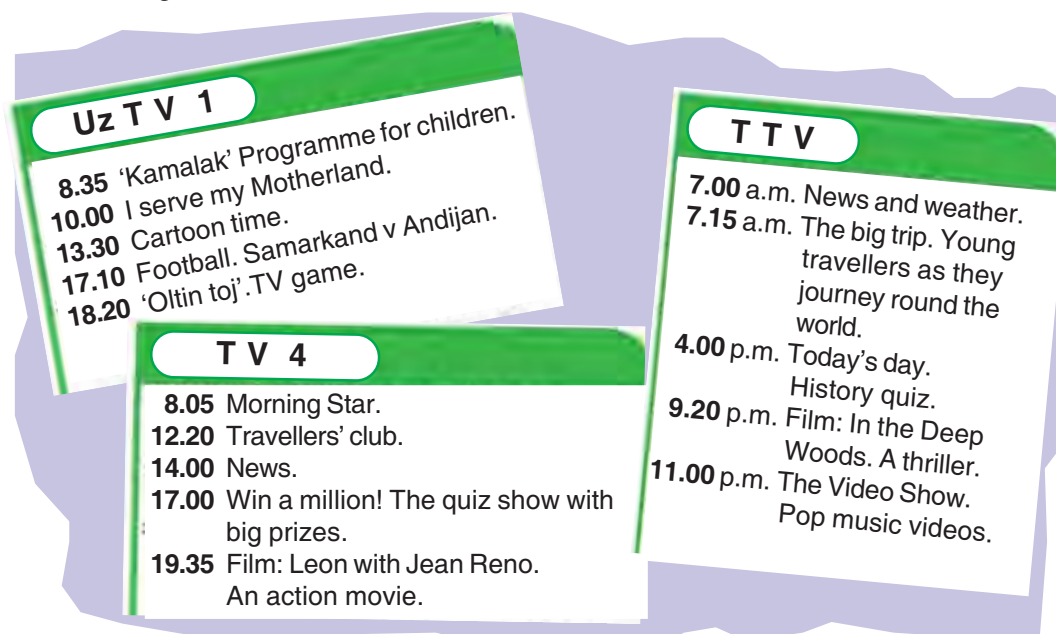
Uz T V 1

**8.35** 'Kamalak' Programme for children.
**10.00** I serve my Motherland.
**13.30** Cartoon time.
**17.10** Football. Samarkand v Andijan.
**18.20** 'Oltin toj'.TV game.

T V 4

**8.05** Morning Star.
**12.20** Travellers' club.
**14.00** News.
**17.00** Win a million! The quiz show with big prizes.
**19.35** Film: Leon with Jean Reno. An action movie.

T T V

**7.00** a.m. News and weather.
**7.15** a.m. The big trip. Young travellers as they journey round the world.
**4.00** p.m. Today's day. History quiz.
**9.20** p.m. Film: In the Deep Woods. A thriller.
**11.00** p.m. The Video Show. Pop music videos.